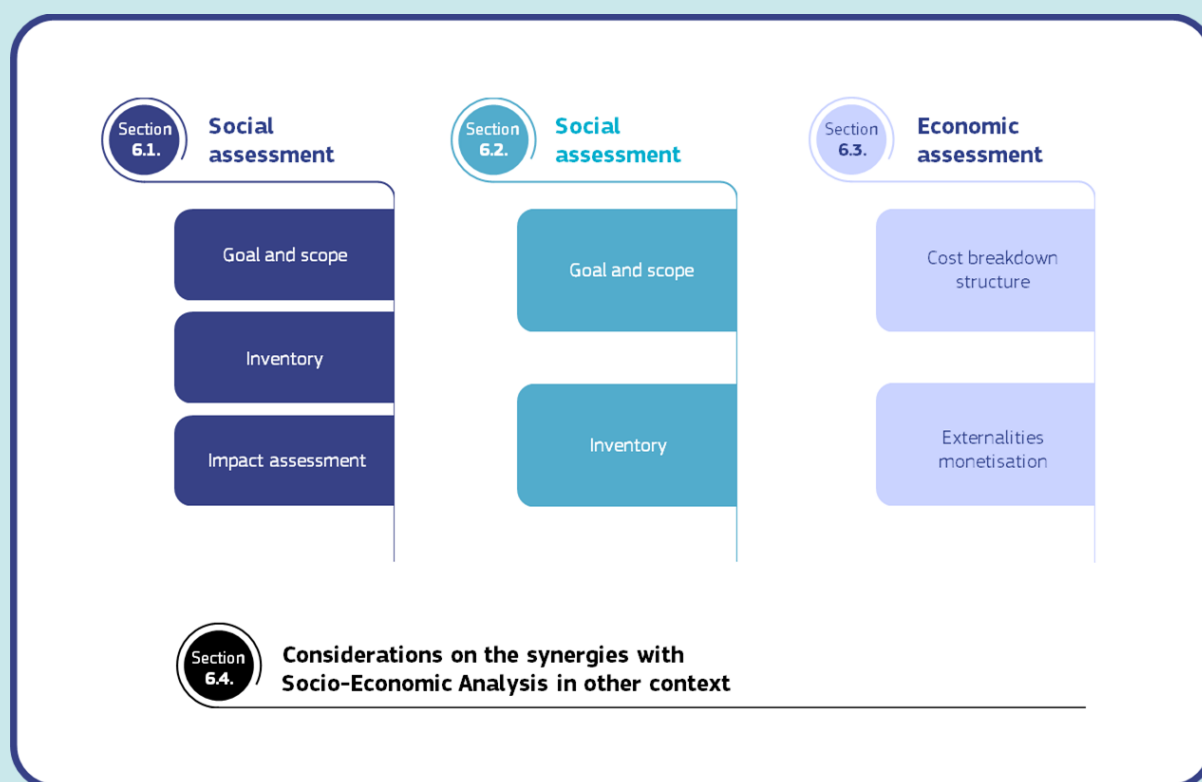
Section 6.1.
Social assessment

Goal and scope

Inventory

Impact assessment

Section 6.2.
Social assessment

Goal and scope

Inventory

Section 6.3.
Economic assessment

Cost breakdown structure

Externalities monetisation

Section 6.4.
Considerations on the synergies with Socio-Economic Analysis in other context